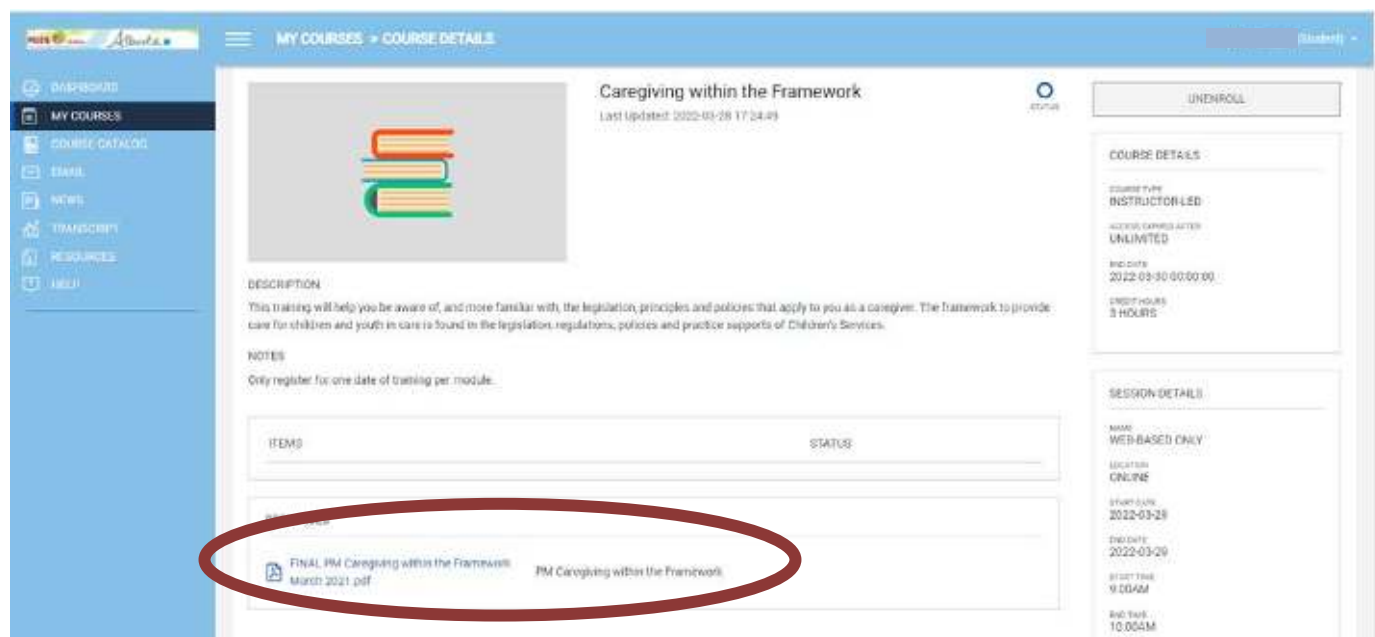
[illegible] Alberta

MY COURSES > COURSE DETAILS

(Student)

DASHBOARD
MY COURSES
COURSE CATALOG
EMAIL
NEWS
TRANSCRIPT
RESOURCES
HELP

Caregiving within the Framework

Last Updated: 2022-03-28 17:24:49

STATUS

UNENROLL

COURSE DETAILS

COURSE TYPE
INSTRUCTOR-LED

ACCESS EXPIRES AFTER
UNLIMITED

END DATE
2022-03-30 00:00:00

CREDIT HOURS
3 HOURS

DESCRIPTION

This training will help you be aware of, and more familiar with, the legislation, principles and policies that apply to you as a caregiver. The framework to provide care for children and youth in care is found in the legislation, regulations, policies and practice supports of Children's Services.

NOTES

Only register for one date of training per module.

ITEMS

STATUS

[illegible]

FINAL PM Caregiving within the Framework March 2021.pdf

PM Caregiving within the Framework

SESSION DETAILS

NAME
WEB-BASED ONLY

LOCATION
ONLINE

START DATE
2022-03-29

END DATE
2022-03-29

START TIME
9:00AM

END TIME
10:00AM